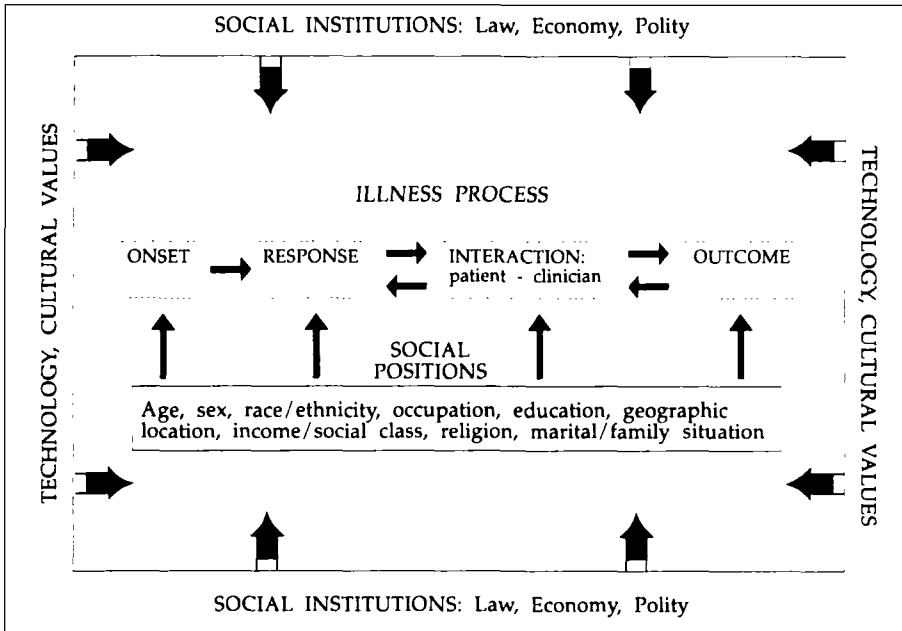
SOCIAL INSTITUTIONS: Law, Economy, Polity

TECHNOLOGY, CULTURAL VALUES

TECHNOLOGY, CULTURAL VALUES

ILLNESS PROCESS

ONSET

RESPONSE

INTERACTION: patient - clinician

OUTCOME

SOCIAL POSITIONS

Age, sex, race/ethnicity, occupation, education, geographic location, income/social class, religion, marital/family situation

SOCIAL INSTITUTIONS: Law, Economy, Polity